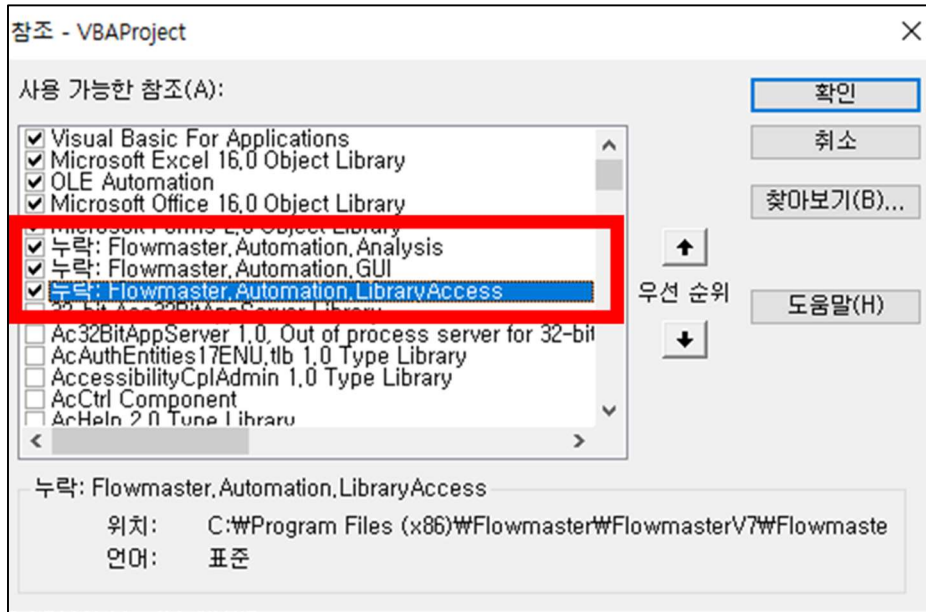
참조 - VBAProject

사용 가능한 참조(A):

Visual Basic For Applications
Microsoft Excel 16.0 Object Library
OLE Automation
Microsoft Office 16.0 Object Library
Microsoft Forms 2.0 Object Library
누락: Flowmaster.Automation.Analysis
누락: Flowmaster.Automation.GUI
누락: Flowmaster.Automation.LibraryAccess
32 bit Ac32BitAppServer Library
Ac32BitAppServer 1.0, Out of process server for 32-bit
AcAuthEntities17ENU.tlb 1.0 Type Library
AccessibilityCplAdmin 1.0 Type Library
AcCtrl Component
AcHelp 2.0 Type Library

확인
취소
찾아보기(B)...
우선 순위
도움말(H)

누락: Flowmaster.Automation.LibraryAccess
위치: C:\Program Files (x86)\Flowmaster\FlowmasterV7\Flowmaste
언어: 표준